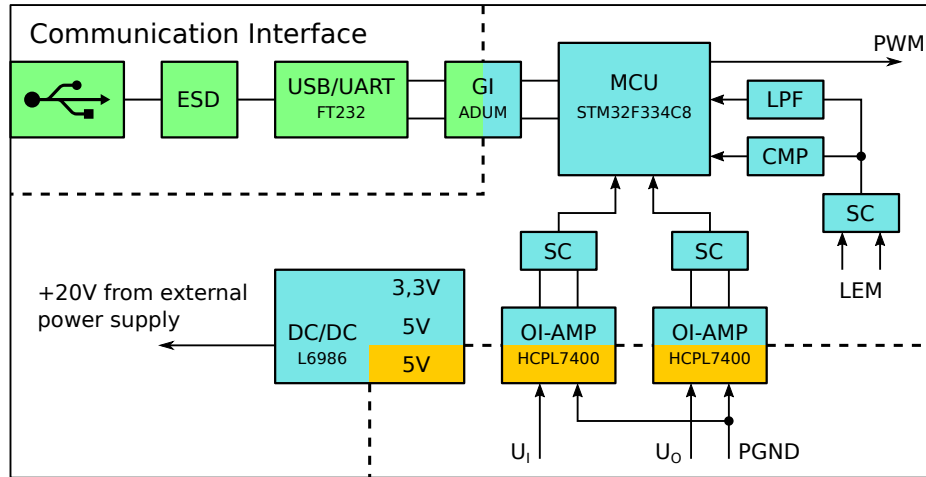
Communication Interface

ESD

USB/UART
FT232

GI
ADUM

MCU
STM32F334C8

PWM

LPF

CMP

SC

SC

SC

LEM

+20V from external power supply

DC/DC
L6986

3,3V

5V

5V

OI-AMP
HCPL7400

OI-AMP
HCPL7400

$U_I$

$U_O$

PGND